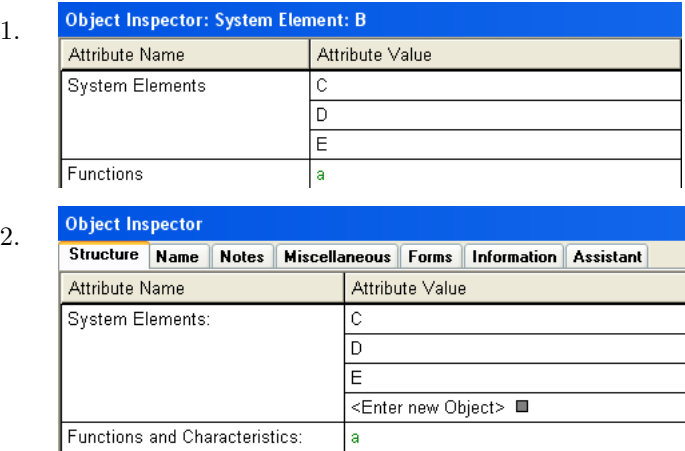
1.

Object Inspector: System Element: B

| Attribute Name | Attribute Value |
|---|---|
| System Elements | C |
| | D |
| | E |
| Functions | a |

2.

Object Inspector

Structure | Name | Notes | Miscellaneous | Forms | Information | Assistant

| Attribute Name | Attribute Value |
|---|---|
| System Elements: | C |
| | D |
| | E |
| | <Enter new Object> |
| Functions and Characteristics: | a |